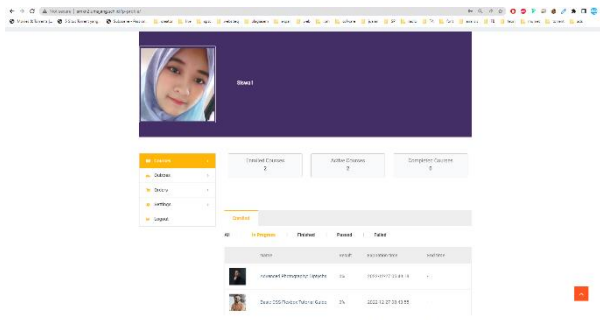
Not secure | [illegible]

Siswa I

Overview
Dukcasi
Discuss
Certificate
Logout

Enrolled Courses
2

Active Courses
0

Completed Courses
0

Courses

All
In Progress
Finished
Passed
Failed

Name | result | last modified date | end date
Advanced Photography Magazine | 0% | 2022-12-07 08:49:16 | -
Basic SEO Product Tutorial Guide | 0% | 2022-12-07 08:49:55 |